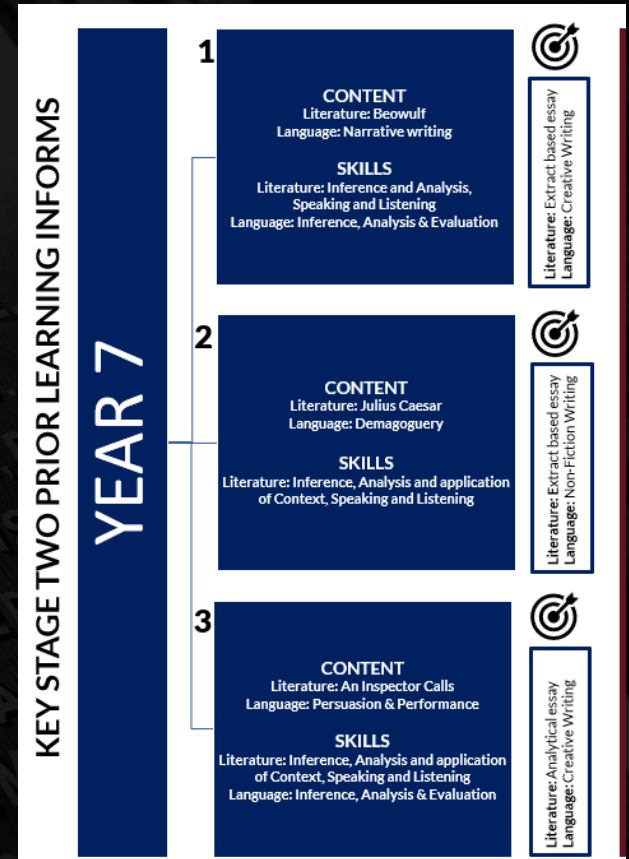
KEY STAGE TWO PRIOR LEARNING INFORMS

YEAR 7

1

CONTENT
Literature: Beowulf
Language: Narrative writing

SKILLS
Literature: Inference and Analysis, Speaking and Listening
Language: Inference, Analysis & Evaluation

Literature: Extract based essay
Language: Creative Writing

2

CONTENT
Literature: Julius Caesar
Language: Demagoguery

SKILLS
Literature: Inference, Analysis and application of Context, Speaking and Listening

Literature: Extract based essay
Language: Non-Fiction Writing

3

CONTENT
Literature: An Inspector Calls
Language: Persuasion & Performance

SKILLS
Literature: Inference, Analysis and application of Context, Speaking and Listening
Language: Inference, Analysis & Evaluation

Literature: Analytical essay
Language: Creative Writing